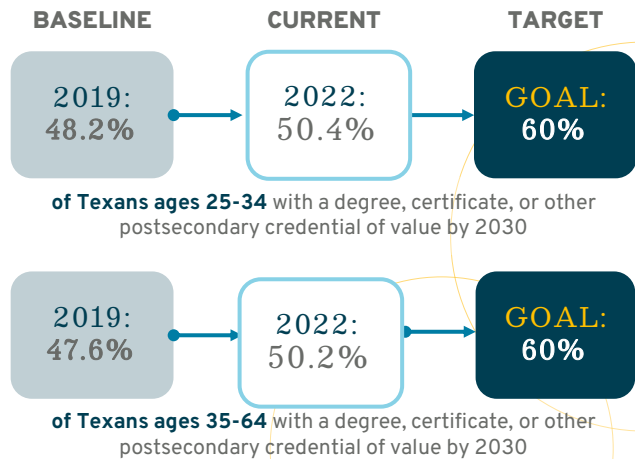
BASELINE

CURRENT

TARGET

2019:
48.2%

2022:
50.4%

GOAL:
60%

of Texans ages 25-34 with a degree, certificate, or other postsecondary credential of value by 2030

2019:
47.6%

2022:
50.2%

GOAL:
60%

of Texans ages 35-64 with a degree, certificate, or other postsecondary credential of value by 2030